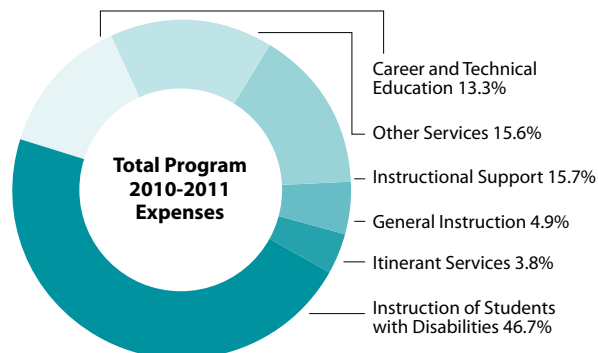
Total Program 2010-2011 Expenses

Career and Technical Education 13.3%

Other Services 15.6%

Instructional Support 15.7%

General Instruction 4.9%

Itinerant Services 3.8%

Instruction of Students with Disabilities 46.7%